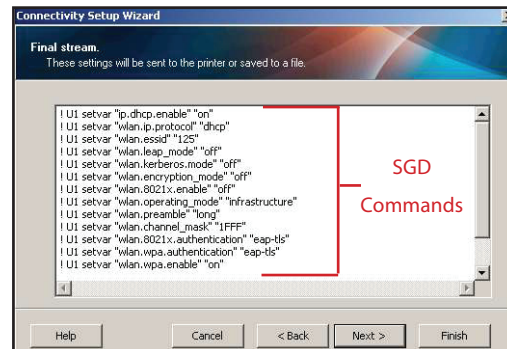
Connectivity Setup Wizard

Final stream.
These settings will be sent to the printer or saved to a file.

! U1 setvar "ip.dhcp.enable" "on"
! U1 setvar "wlan.ip.protocol" "dhcp"
! U1 setvar "wlan.essid" "125"
! U1 setvar "wlan.leap_mode" "off"
! U1 setvar "wlan.kerberos.mode" "off"
! U1 setvar "wlan.encryption_mode" "off"
! U1 setvar "wlan.8021x.enable" "off"
! U1 setvar "wlan.operating_mode" "infrastructure"
! U1 setvar "wlan.preamble" "long"
! U1 setvar "wlan.channel_mask" "1FFF"
! U1 setvar "wlan.8021x.authentication" "eap-tls"
! U1 setvar "wlan.wpa.authentication" "eap-tls"
! U1 setvar "wlan.wpa.enable" "on"

SGD
Commands

Help Cancel < Back Next > Finish